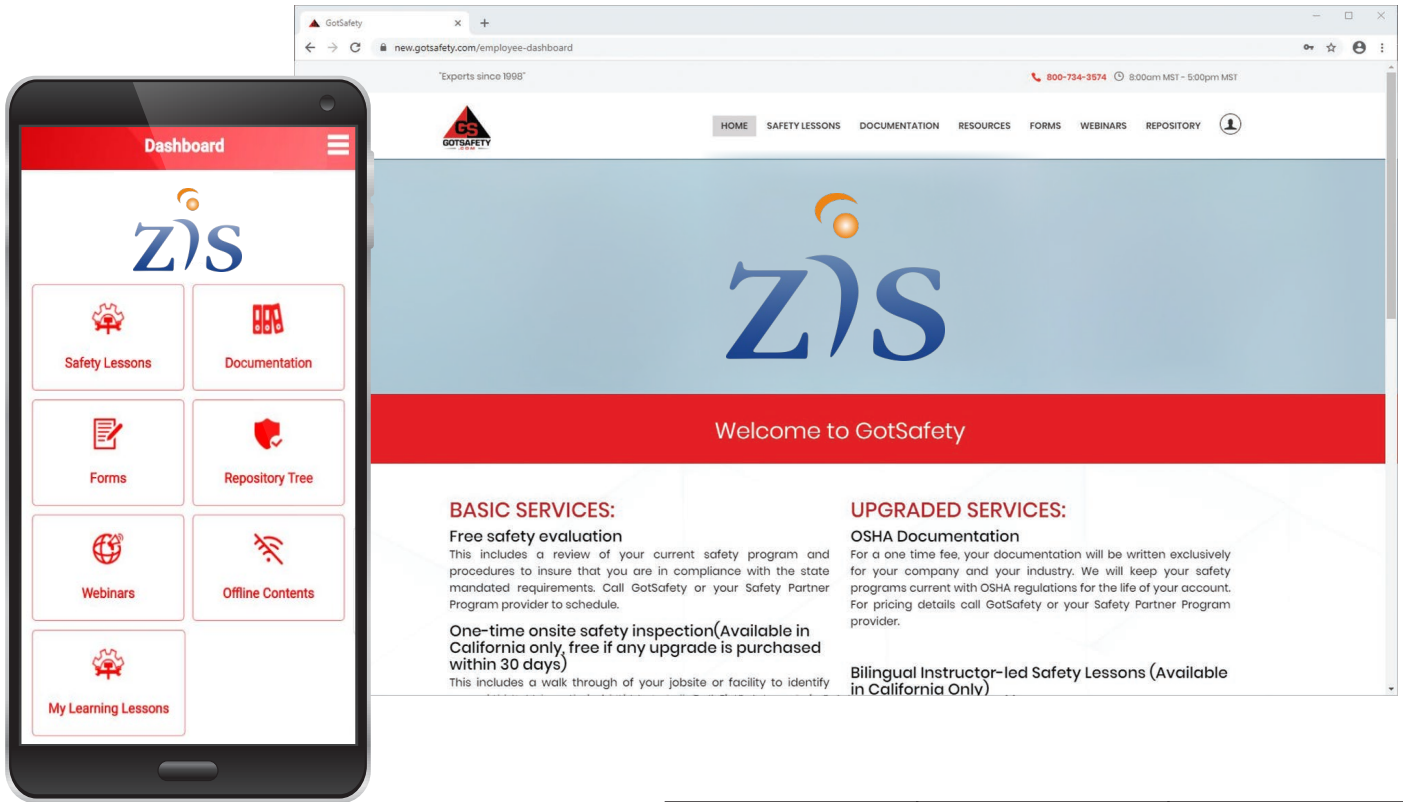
Dashboard

ZIS

Safety Lessons
Documentation
Forms
Repository Tree
Webinars
Offline Contents
My Learning Lessons

GotSafety
new.gotsafety.com/employee-dashboard

"Experts since 1998"
800-734-3574 8:00am MST - 5:00pm MST

GS GOTSAFETY

HOME SAFETY LESSONS DOCUMENTATION RESOURCES FORMS WEBINARS REPOSITORY

ZIS

Welcome to GotSafety

BASIC SERVICES:

Free safety evaluation

This includes a review of your current safety program and procedures to insure that you are in compliance with the state mandated requirements. Call GotSafety or your Safety Partner Program provider to schedule.

One-time onsite safety inspection(Available in California only, free if any upgrade is purchased within 30 days)

This includes a walk through of your jobsite or facility to identify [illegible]

UPGRADED SERVICES:

OSHA Documentation

For a one time fee, your documentation will be written exclusively for your company and your industry. We will keep your safety programs current with OSHA regulations for the life of your account. For pricing details call GotSafety or your Safety Partner Program provider.

Bilingual Instructor-led Safety Lessons (Available in California Only)